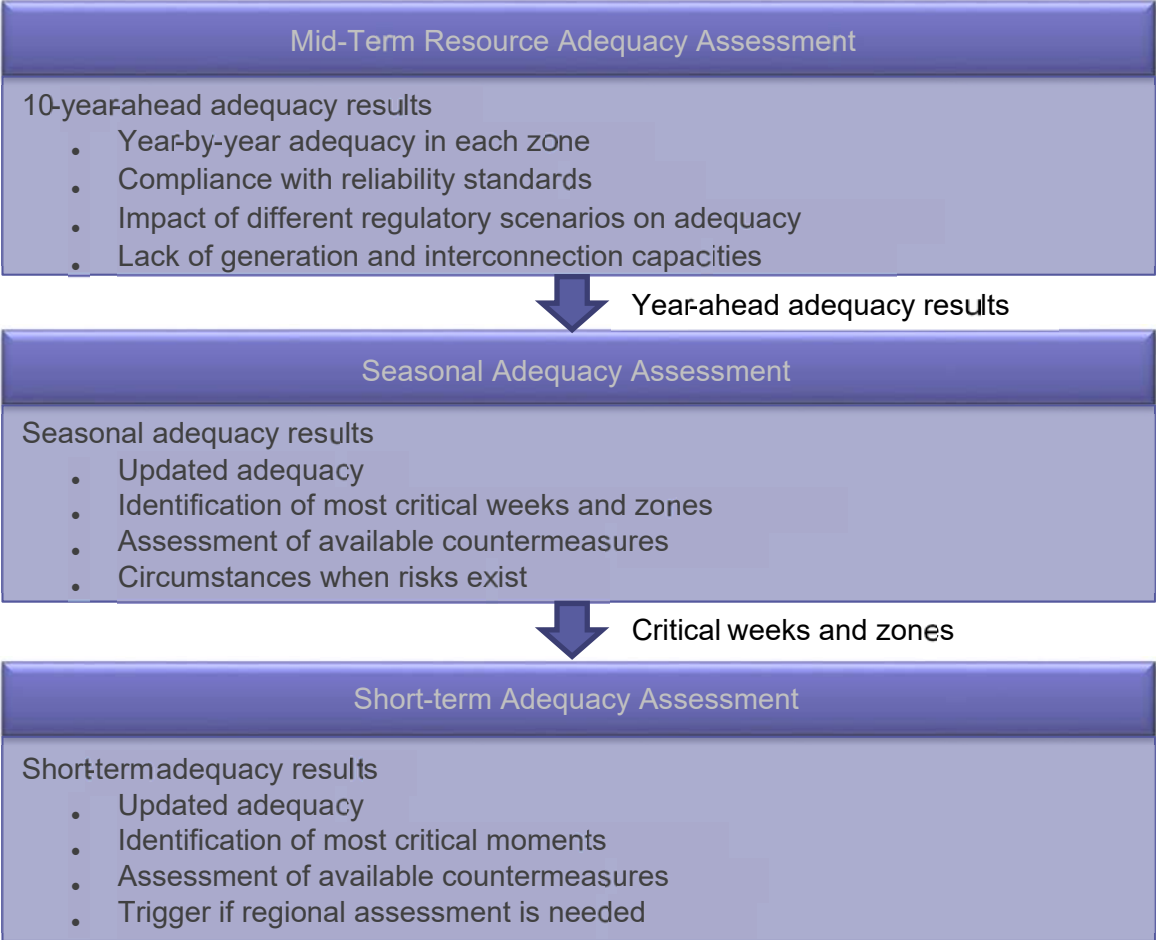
Mid-Term Resource Adequacy Assessment

10-year-ahead adequacy results
- Year-by-year adequacy in each zone
- Compliance with reliability standards
- Impact of different regulatory scenarios on adequacy
- Lack of generation and interconnection capacities

Year-ahead adequacy results

Seasonal Adequacy Assessment

Seasonal adequacy results
- Updated adequacy
- Identification of most critical weeks and zones
- Assessment of available countermeasures
- Circumstances when risks exist

Critical weeks and zones

Short-term Adequacy Assessment

Short-term adequacy results
- Updated adequacy
- Identification of most critical moments
- Assessment of available countermeasures
- Trigger if regional assessment is needed